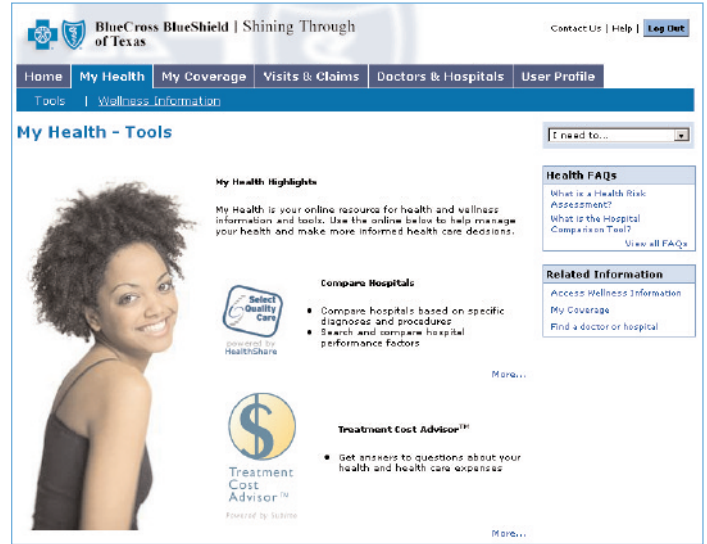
BlueCross BlueShield | Shining Through of Texas

Contact Us | Help | Log Out

Home | My Health | My Coverage | Visits & Claims | Doctors & Hospitals | User Profile

Tools | Wellness Information

My Health - Tools

I need to...

Health FAQs

What is a Health Risk Assessment?

What is the Hospital Comparison Tool?

View all FAQs

Related Information

Access Wellness Information

My Coverage

Find a doctor or hospital

My Health Highlights

My Health is your online resource for health and wellness information and tools. Use the online below to help manage your health and make more informed health care decisions.

Select Quality Care

powered by HealthShare

Compare Hospitals

- Compare hospitals based on specific diagnoses and procedures
- Search and compare hospital performance factors

More...

$

Treatment Cost Advisor™

Powered by Subimo

Treatment Cost Advisor™

- Get answers to questions about your health and health care expenses

More...